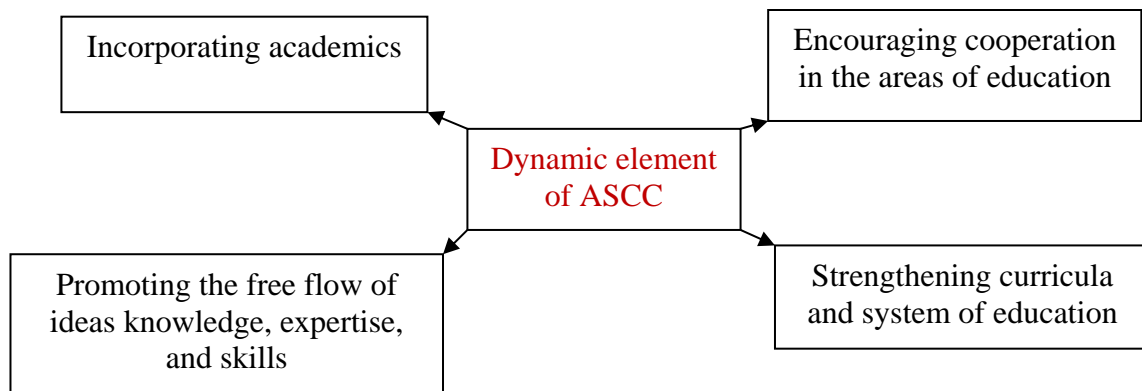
Incorporating academics

Encouraging cooperation in the areas of education

Dynamic element of ASCC

Promoting the free flow of ideas knowledge, expertise, and skills

Strengthening curricula and system of education